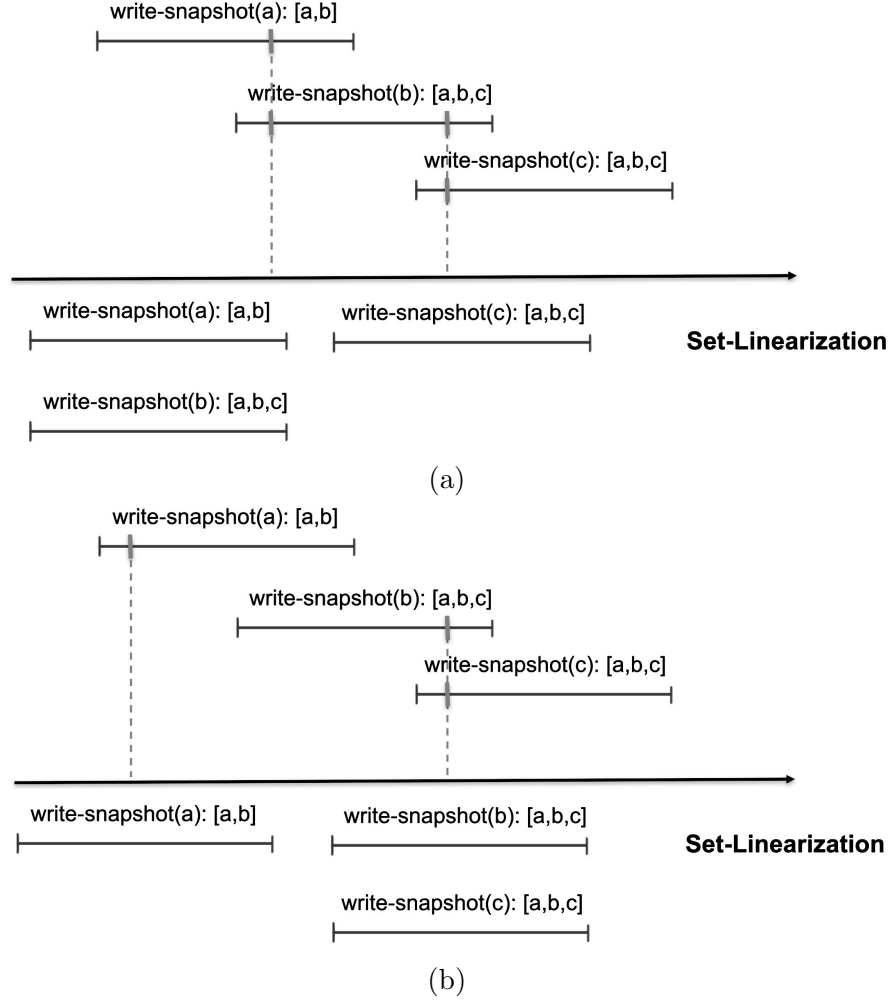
write-snapshot(a): [a,b]

write-snapshot(b): [a,b,c]

write-snapshot(c): [a,b,c]

write-snapshot(a): [a,b]

write-snapshot(c): [a,b,c]

Set-Linearization

write-snapshot(b): [a,b,c]

(a)

write-snapshot(a): [a,b]

write-snapshot(b): [a,b,c]

write-snapshot(c): [a,b,c]

write-snapshot(a): [a,b]

write-snapshot(b): [a,b,c]

Set-Linearization

write-snapshot(c): [a,b,c]

(b)